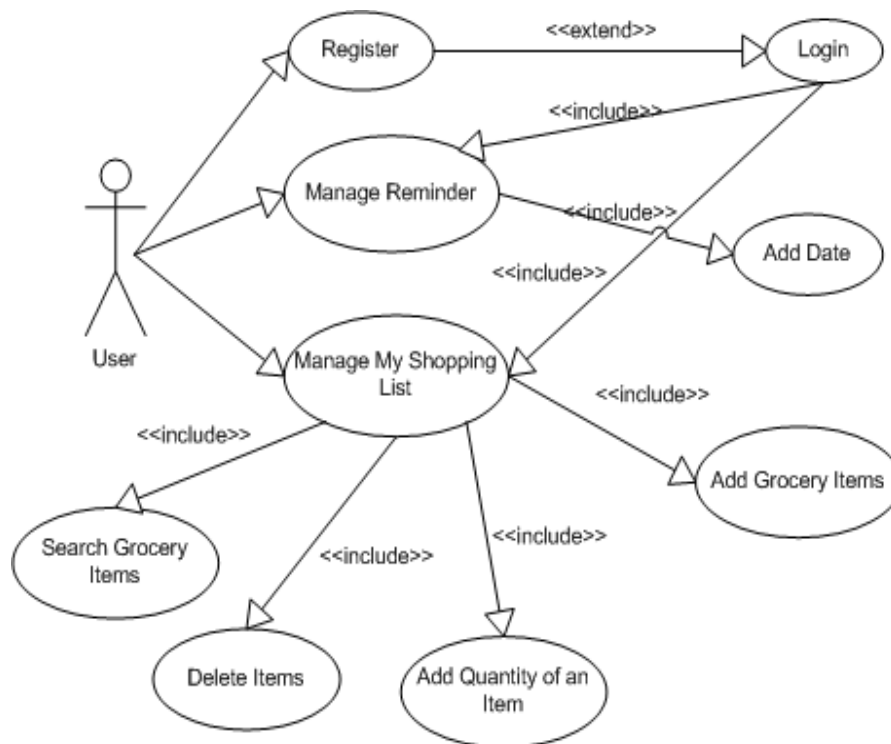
Register

<<extend>>

Login

<<include>>

Manage Reminder

<<include>>

Add Date

<<include>>

User

Manage My Shopping List

<<include>>

<<include>>

Add Grocery Items

Search Grocery Items

<<include>>

<<include>>

Delete Items

Add Quantity of an Item